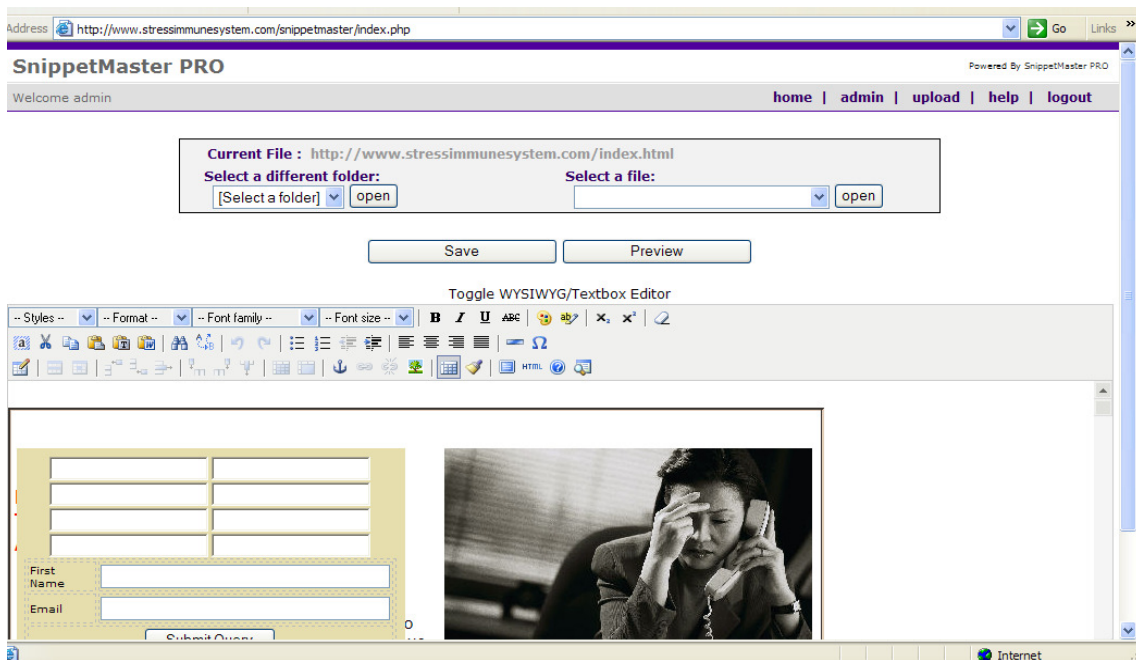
Address http://www.stressimmunesystem.com/snippetmaster/index.php Go Links »

SnippetMaster PRO

Powered By SnippetMaster PRO

Welcome admin

home | admin | upload | help | logout

Current File : http://www.stressimmunesystem.com/index.html

Select a different folder:
[Select a folder] open

Select a file:
open

Save Preview

Toggle WYSIWYG/Textbox Editor

-- Styles -- -- Format -- -- Font family -- -- Font size --

B I U ABC

$X_2$ $X^2$

HTML

First Name

Email

Submit Query

Internet